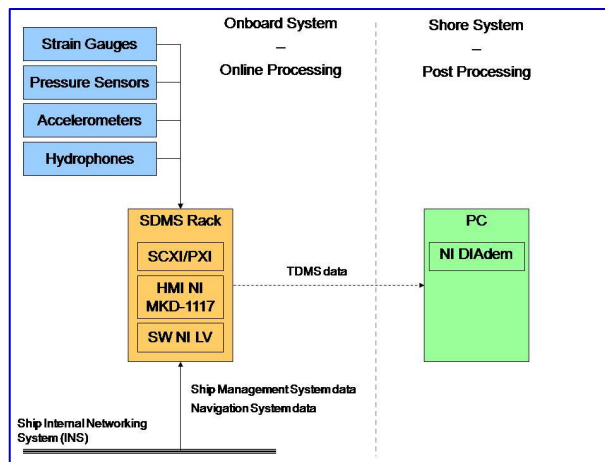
Onboard System
–
Online Processing

Shore System
–
Post Processing

Strain Gauges

Pressure Sensors

Accelerometers

Hydrophones

SDMS Rack

SCXI/PXI

HMI NI MKD-1117

SW NI LV

TDMS data

PC

NI DIAdem

Ship Management System data
Navigation System data

Ship Internal Networking System (INS)